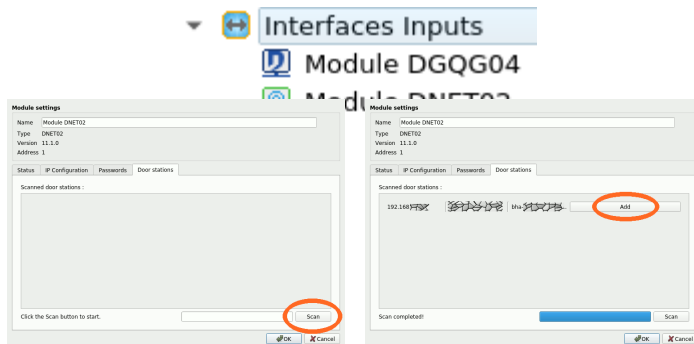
Interfaces Inputs

Module DGQG04

Module DNET02

Module settings

Name Module DNET02
Type DNET02
Version 11.1.0
Address 1

Status | IP Configuration | Passwords | Door stations

Scanned door stations :

Click the Scan button to start.

Scan

OK | Cancel

Module settings

Name Module DNET02
Type DNET02
Version 11.1.0
Address 1

Status | IP Configuration | Passwords | Door stations

Scanned door stations :

192.168 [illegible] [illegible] bha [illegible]

Add

Scan completed!

Scan

OK | Cancel